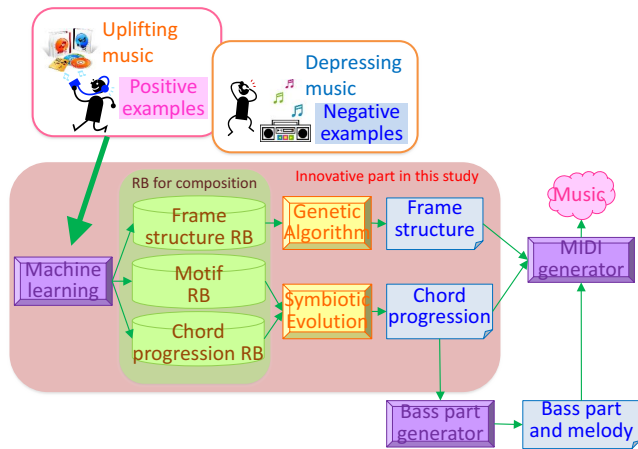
Uplifting music

Positive examples

Depressing music

Negative examples

RB for composition

Innovative part in this study

Music

Machine learning

Frame structure RB

Motif RB

Chord progression RB

Genetic Algorithm

Symbiotic Evolution

Frame structure

Chord progression

MIDI generator

Bass part generator

Bass part and melody